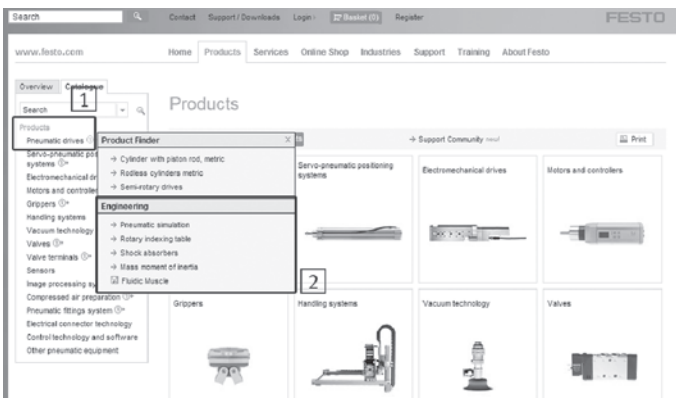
Search
Contact Support / Downloads Login Basket (0) Register
FESTO
www.festo.com
Home Products Services Online Shop Industries Support Training About Festo
Overview Catalogue
1
Search
Products
Products
Pneumatic drives
Servo-pneumatic positioning systems
Electromechanical drives
Motors and controllers
Grippers
Handling systems
Vacuum technology
Valves
Valve terminals
Sensors
Image processing systems
Compressed air preparation
Pneumatic fittings system
Electrical connector technology
Control technology and software
Other pneumatic equipment
Product Finder
→ Cylinder with piston rod, metric
→ Rodless cylinders metric
→ Semi-rotary drives
Engineering
→ Pneumatic simulation
→ Rotary indexing table
→ Shock absorbers
→ Mass moment of inertia
☑ Fluidic Muscle
2
→ Support Community
Print
Servo-pneumatic positioning systems
Electromechanical drives
Motors and controllers
Grippers
Handling systems
Vacuum technology
Valves